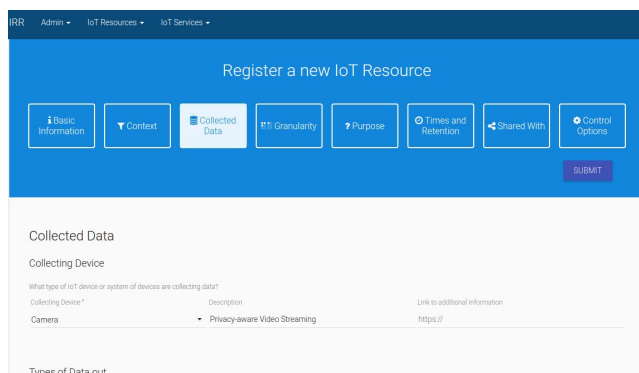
IRR Admin ▾ IoT Resources ▾ IoT Services ▾

Register a new IoT Resource

Basic Information

Context

Collected Data

Granularity

? Purpose

Times and Retention

Shared With

Control Options

SUBMIT

Collected Data

Collecting Device

What type of IoT device or system of devices are collecting data?

Collecting Device *

Camera

Description

Privacy-aware Video Streaming

Link to additional information

https://

Types of Data out